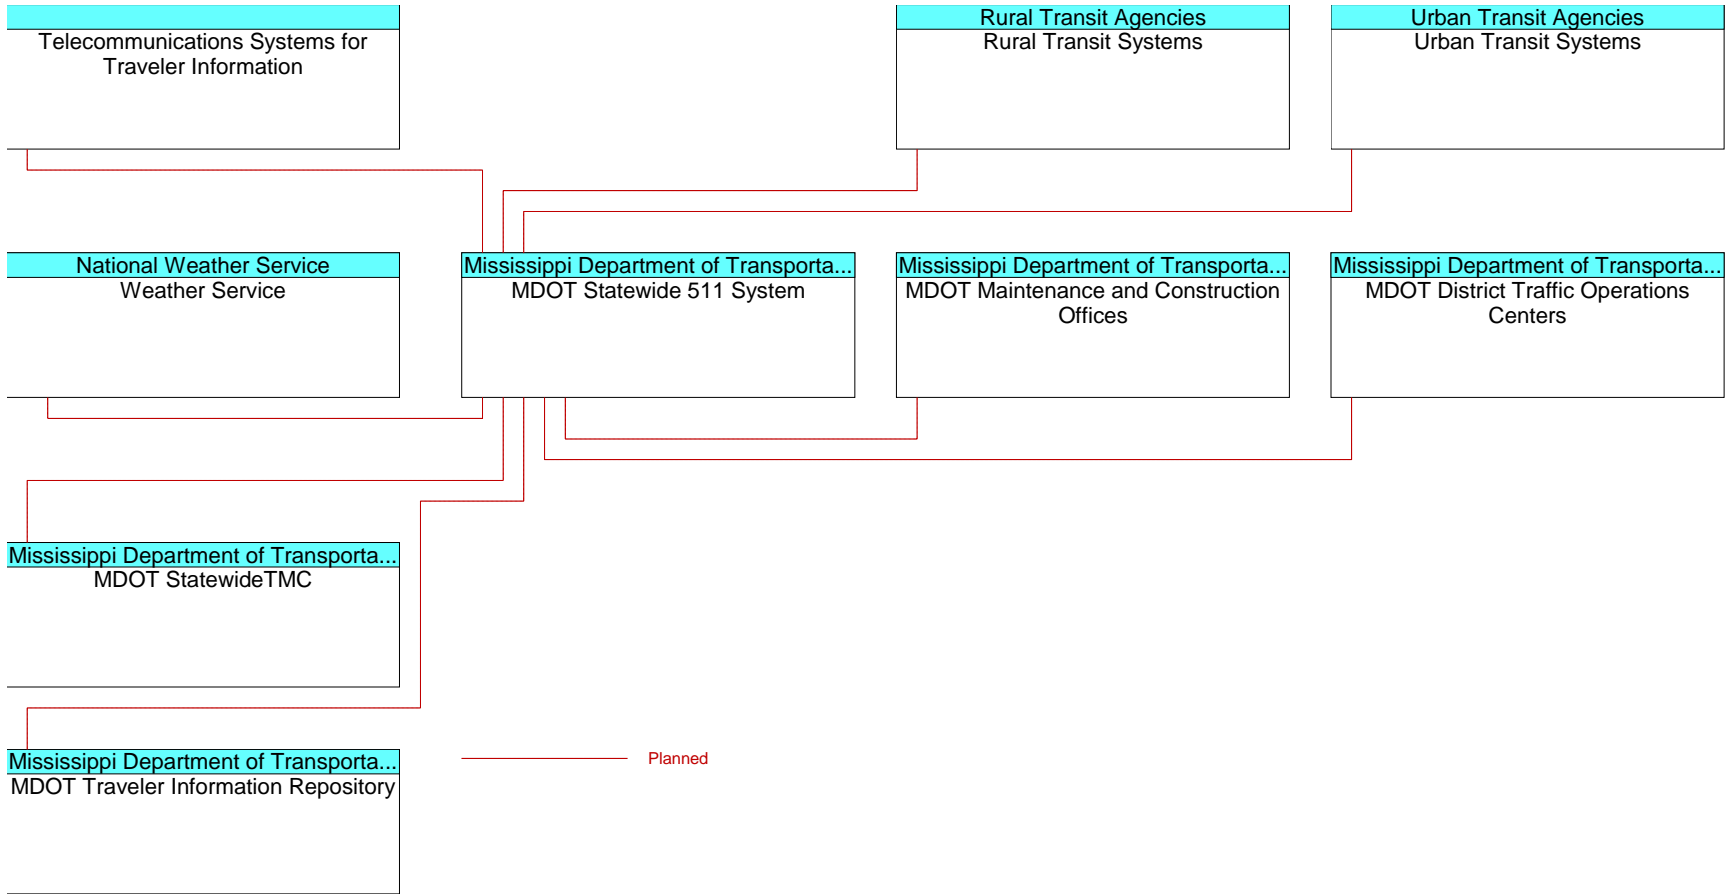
Telecommunications Systems for Traveler Information

Rural Transit Agencies
Rural Transit Systems

Urban Transit Agencies
Urban Transit Systems

National Weather Service
Weather Service

Mississippi Department of Transporta...
MDOT Statewide 511 System

Mississippi Department of Transporta...
MDOT Maintenance and Construction Offices

Mississippi Department of Transporta...
MDOT District Traffic Operations Centers

Mississippi Department of Transporta...
MDOT StatewideTMC

Mississippi Department of Transporta...
MDOT Traveler Information Repository

Planned